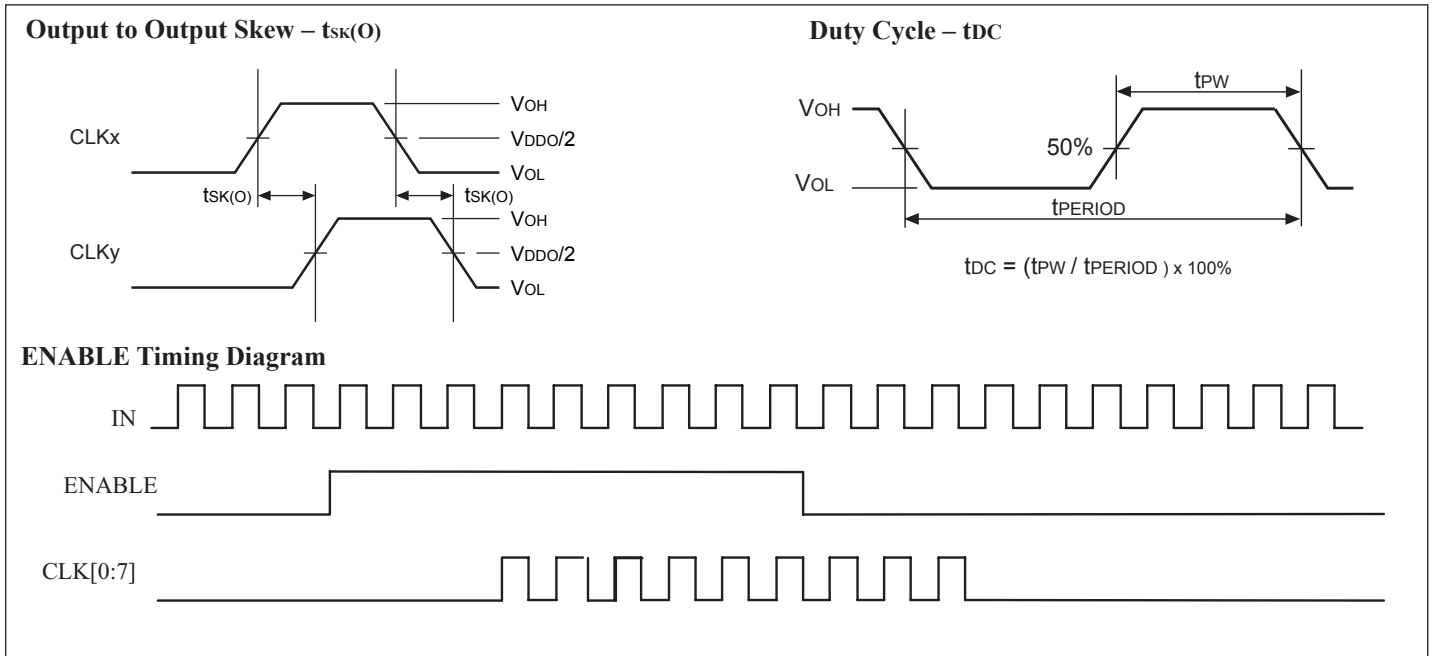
**Output to Output Skew – $t_{SK(O)}$**

CLKx

$V_{OH}$

$V_{DDO}/2$

$V_{OL}$

$t_{SK(O)}$

$t_{SK(O)}$

CLKy

$V_{OH}$

$V_{DDO}/2$

$V_{OL}$

**Duty Cycle – $t_{DC}$**

$t_{PW}$

$V_{OH}$

50%

$V_{OL}$

$t_{PERIOD}$

$t_{DC} = (t_{PW} / t_{PERIOD}) \times 100\%$

**ENABLE Timing Diagram**

IN

ENABLE

CLK[0:7]